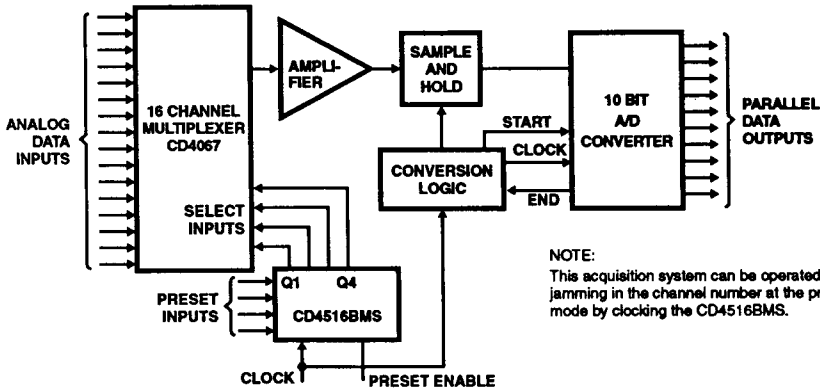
ANALOG DATA INPUTS

16 CHANNEL MULTIPLEXER CD4067

SELECT INPUTS

AMPLI-FIER

SAMPLE AND HOLD

CONVERSION LOGIC

START

CLOCK

END

10 BIT A/D CONVERTER

PARALLEL DATA OUTPUTS

PRESET INPUTS

Q1

Q4

CD4516BMS

CLOCK

PRESET ENABLE

NOTE:
This acquisition system can be operated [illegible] jamming in the channel number at the pr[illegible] mode by clocking the CD4516BMS.